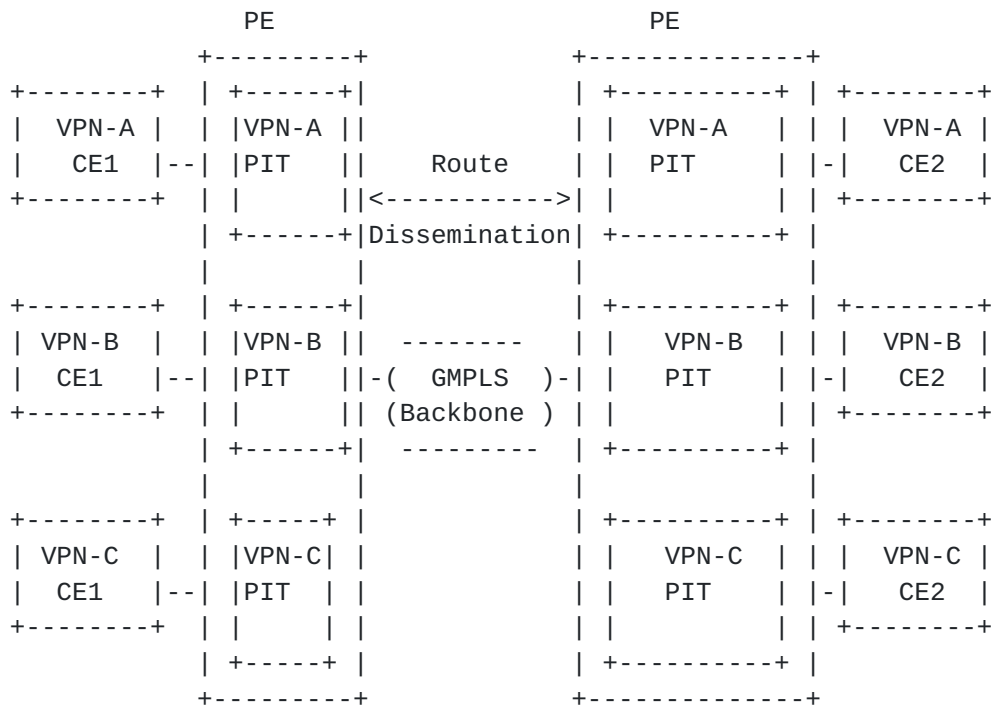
PE

PE

VPN-A
CE1

VPN-A
PIT

Route
<----------->
Dissemination

VPN-A
PIT

VPN-A
CE2

VPN-B
CE1

VPN-B
PIT

--------
-( GMPLS )-
(Backbone )
---------

VPN-B
PIT

VPN-B
CE2

VPN-C
CE1

VPN-C
PIT

VPN-C
PIT

VPN-C
CE2